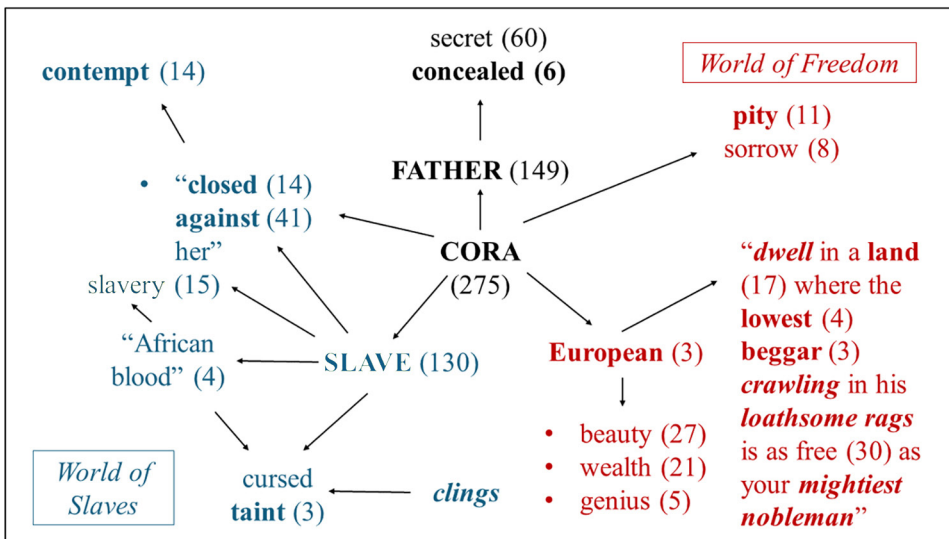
secret (60)
**concealed (6)**

**contempt** (14)

*World of Freedom*

**pity** (11)
sorrow (8)

**FATHER** (149)

• "**closed** (14) **against** (41) her"

slavery (15)

**CORA** (275)

"*dwell* in a **land** (17) where the **lowest** (4) **beggar** (3) ***crawling*** in his ***loathsome rags*** is as free (30) as your ***mightiest nobleman***"

"African blood" (4)

**SLAVE** (130)

**European** (3)

• beauty (27)
• wealth (21)
• genius (5)

*World of Slaves*

cursed
**taint** (3)

***clings***